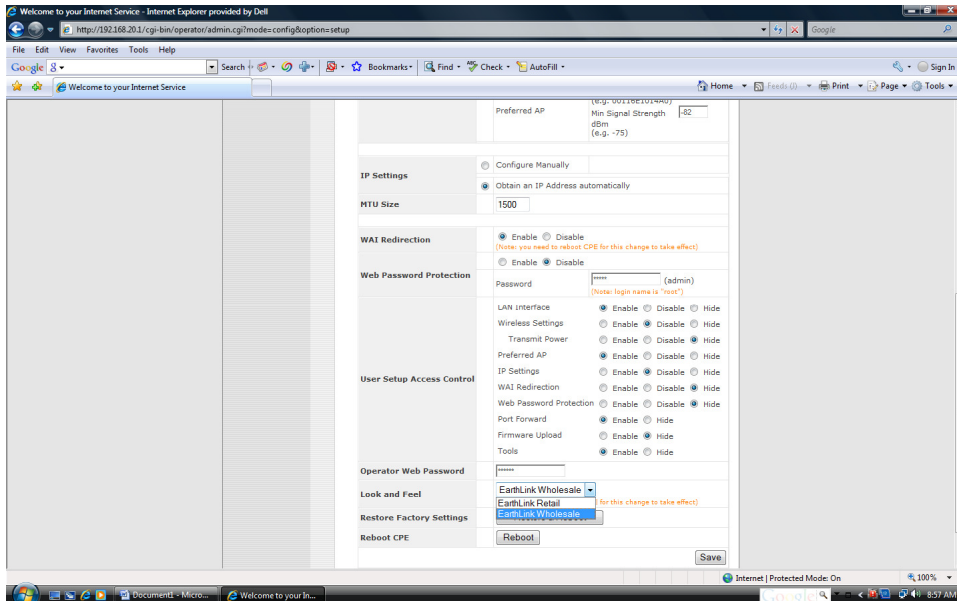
Welcome to your Internet Service - Internet Explorer provided by Dell

http://192.168.20.1/cgi-bin/operator/admin.cgi?mode=config&option=setup

Google

File Edit View Favorites Tools Help

Google 8 Search Bookmarks Find Check AutoFill Sign In

Welcome to your Internet Service

Home Feeds (J) Print Page Tools

Preferred AP (e.g. 00116E1014A0) Min Signal Strength dBm (e.g. -75) -82

IP Settings Configure Manually Obtain an IP Address automatically

MTU Size 1500

WAI Redirection Enable Disable (Note: you need to reboot CPE for this change to take effect)

Web Password Protection Enable Disable Password ***** (admin) (Note: login name is "root")

User Setup Access Control

| | | | |
|---|---|---|---|
| LAN Interface | Enable | Disable | Hide |
| Wireless Settings | Enable | Disable | Hide |
| Transmit Power | Enable | Disable | Hide |
| Preferred AP | Enable | Disable | Hide |
| IP Settings | Enable | Disable | Hide |
| WAI Redirection | Enable | Disable | Hide |
| Web Password Protection | Enable | Disable | Hide |
| Port Forward | Enable | Hide | |
| Firmware Upload | Enable | Hide | |
| Tools | Enable | Hide | |

Operator Web Password ******

Look and Feel EarthLink Wholesale EarthLink Retail EarthLink Wholesale for this change to take effect)

Restore Factory Settings

Reboot CPE Reboot

Save

Internet | Protected Mode: On 100%

Document1 - Micro... Welcome to your In... Google 8:57 AM